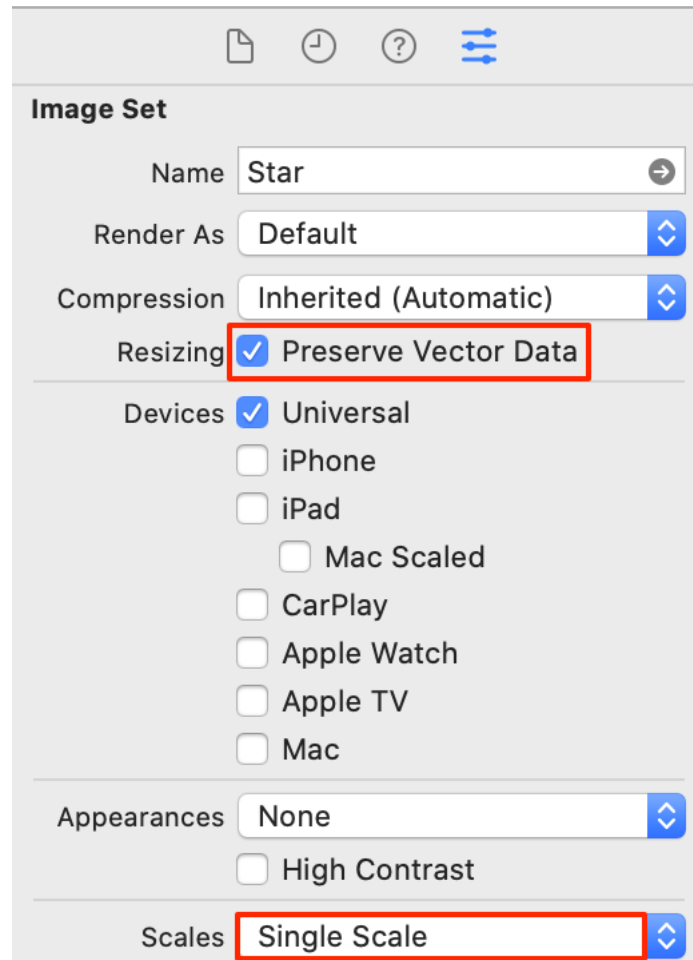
Image Set

Name Star

Render As Default

Compression Inherited (Automatic)

Resizing Preserve Vector Data

Devices Universal
iPhone
iPad
Mac Scaled
CarPlay
Apple Watch
Apple TV
Mac

Appearances None
High Contrast

Scales Single Scale